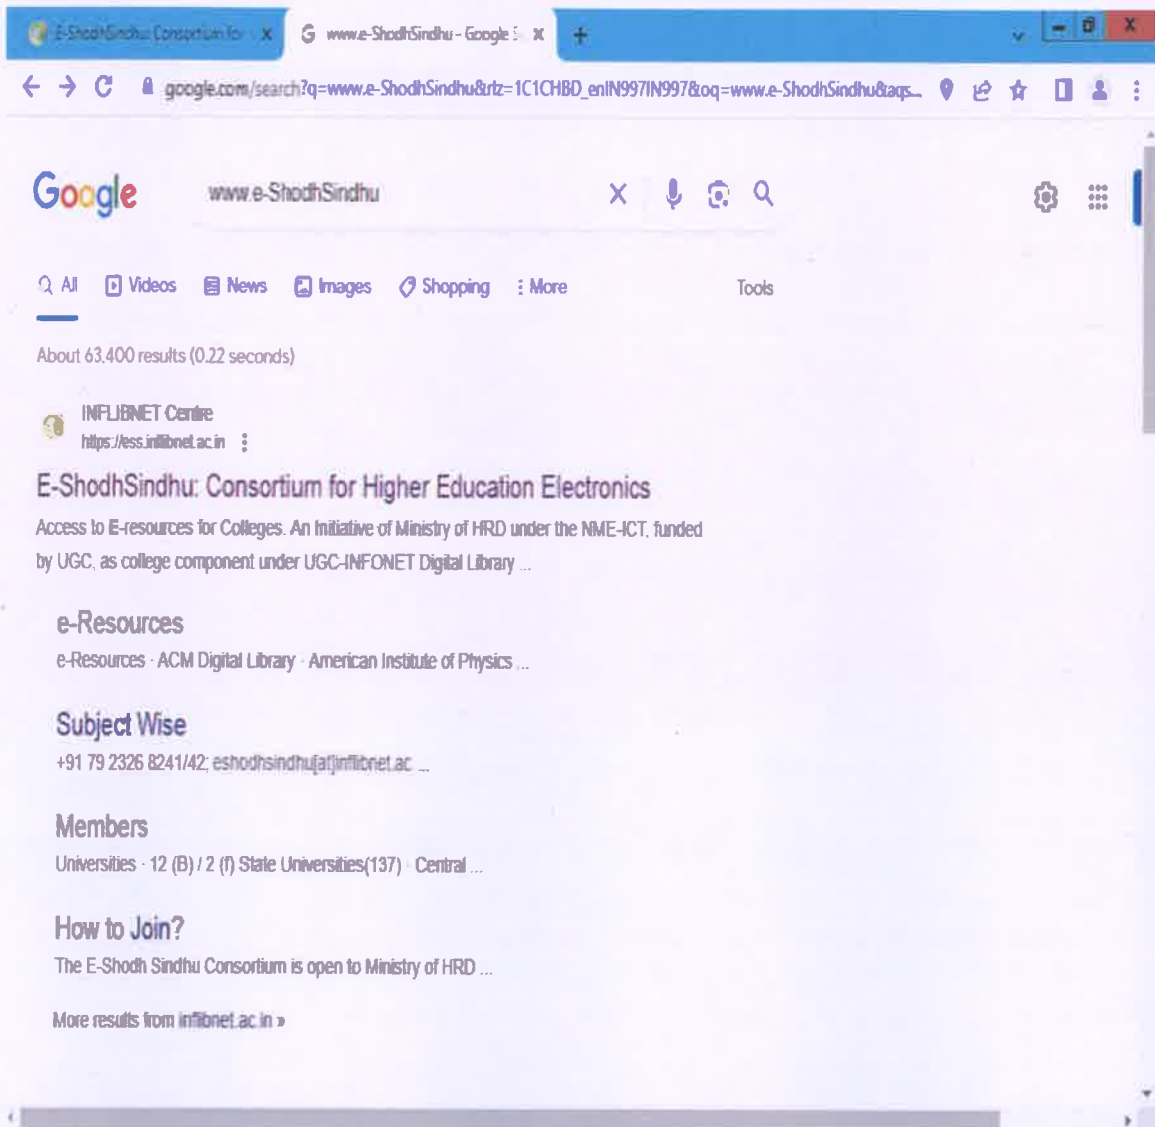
E-ShodhSindhu: Consortium for ×
www.e-ShodhSindhu - Google S ×
+

google.com/search?q=www.e-ShodhSindhu&rlz=1C1CHBD_enIN997IN997&oq=www.e-ShodhSindhu&aqs...

Google
www.e-ShodhSindhu

All Videos News Images Shopping More Tools

About 63,400 results (0.22 seconds)

INFLIBNET Centre
https://ess.inflibnet.ac.in

E-ShodhSindhu: Consortium for Higher Education Electronics
Access to E-resources for Colleges. An Initiative of Ministry of HRD under the NME-ICT, funded by UGC, as college component under UGC-INFONET Digital Library ...

e-Resources
e-Resources · ACM Digital Library · American Institute of Physics ...

Subject Wise
+91 79 2326 8241/42; eshodhsindhu[at]inflibnet.ac ...

Members
Universities · 12 (B) / 2 (f) State Universities(137) · Central ...

How to Join?
The E-Shodh Sindhu Consortium is open to Ministry of HRD ...

More results from inflibnet.ac.in »